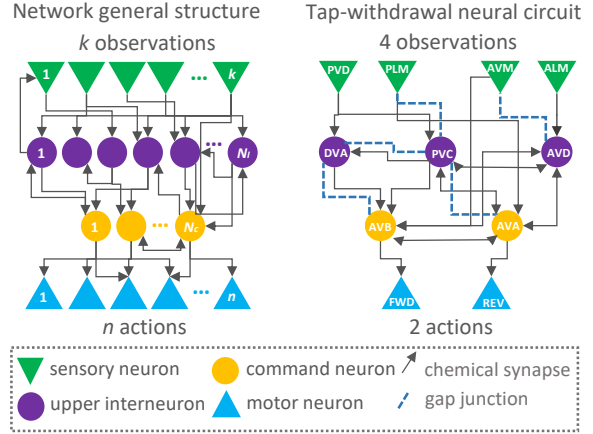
Network general structure

$k$ observations

1

$k$

1

$N_I$

1

$N_C$

1

$n$

$n$ actions

Tap-withdrawal neural circuit

4 observations

PVD

PLM

AVM

ALM

DVA

PVC

AVD

AVB

AVA

FWD

REV

2 actions

sensory neuron

command neuron

chemical synapse

upper interneuron

motor neuron

gap junction